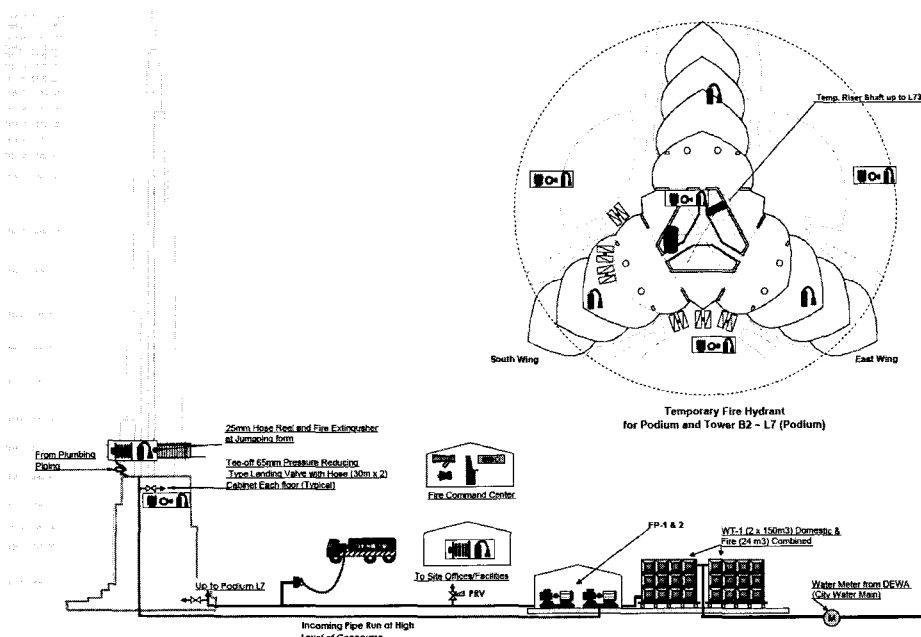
Temp. Riser Shaft up to L73

South Wing

East Wing

Temporary Fire Hydrant for Podium and Tower B2 - L7 (Podium)

25mm Hose Reel and Fire Extinguisher at Jumping form

From Plumbing Piping

Tee-off 65mm Pressure Reducing Type Landing Valve with Hose (30m x 2) Cabinet Each floor (Typical)

Fire Command Center

FP-1 & 2

WT-1 (2 x 150m3) Domestic & Fire (24 m3) Combined

Up to Podium L7

To Site Offices/Facilities

PRV

Water Meter from DEWA (City Water Main)

M

Incoming Pipe Run at High Level of Concourse